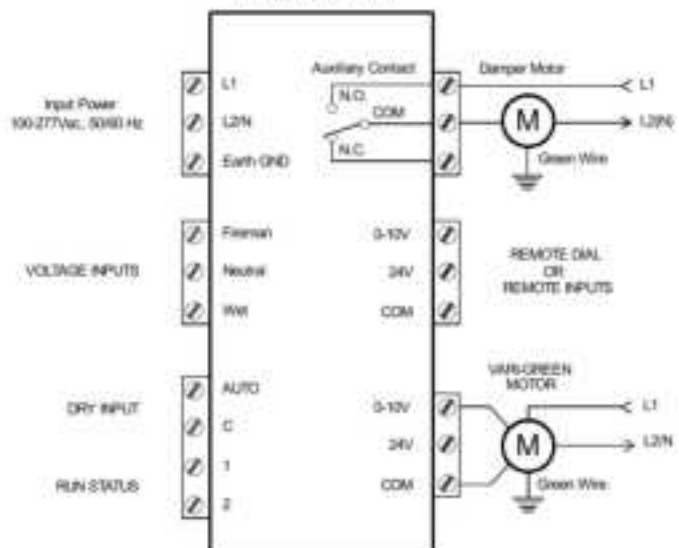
Input Power
100-277Vac, 50/60 Hz

L1
L2/N
Earth GND

Auxiliary Contact
N.O.
COM
N.C.

Damper Motor
M
L1
L2(N)
Green Wire

VOLTAGE INPUTS

Fireman
Neutral
WH

0-10V
24V
COM

REMOTE DIAL
OR
REMOTE INPUTS

DRY INPUT

RUN STATUS

AUTO
C
1
2

0-10V
24V
COM

VARI-GREEN
MOTOR
M
L1
L2/N
Green Wire